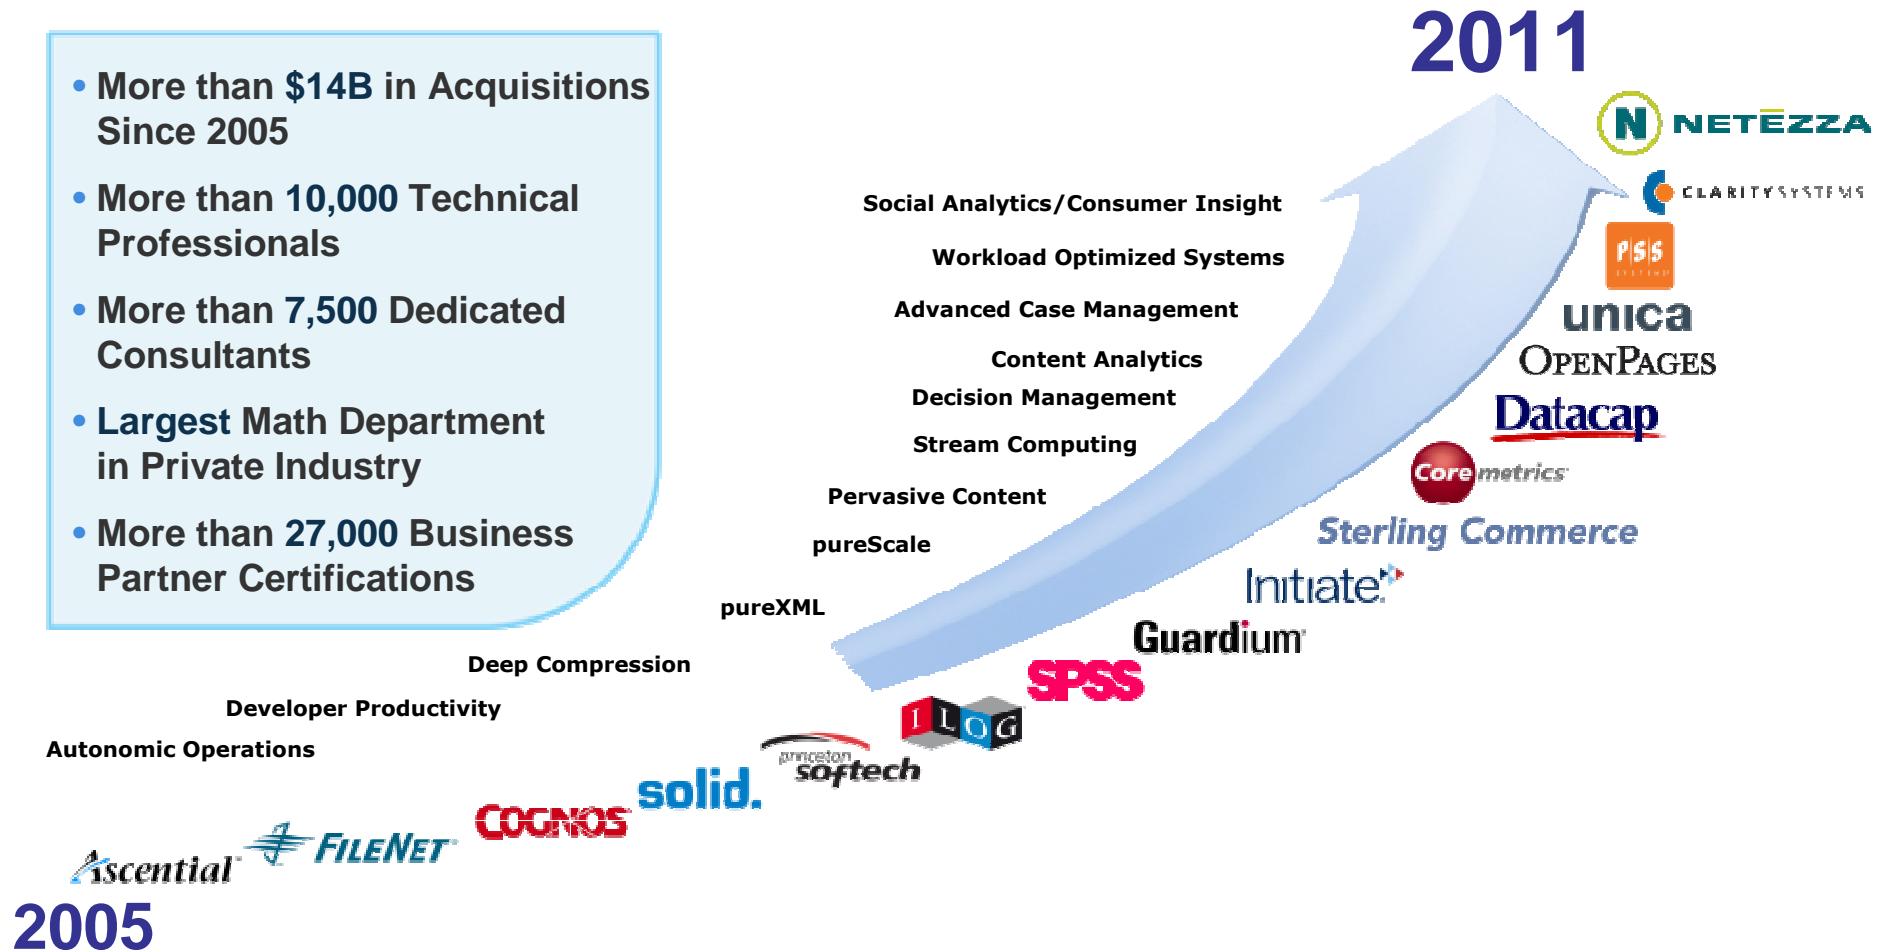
• More than $14B in Acquisitions Since 2005

• More than 10,000 Technical Professionals

• More than 7,500 Dedicated Consultants

• Largest Math Department in Private Industry

• More than 27,000 Business Partner Certifications

2011

NETEZZA

CLARITY SYSTEMS

PSS

unica

OPENPAGES

Datacap

Coremetrics

Sterling Commerce

Initiate

Guardium

SPSS

ILOG

princeton softech

solid.

COGNOS

FILENET

Ascential

2005

Social Analytics/Consumer Insight

Workload Optimized Systems

Advanced Case Management

Content Analytics

Decision Management

Stream Computing

Pervasive Content

pureScale

pureXML

Deep Compression

Developer Productivity

Autonomic Operations